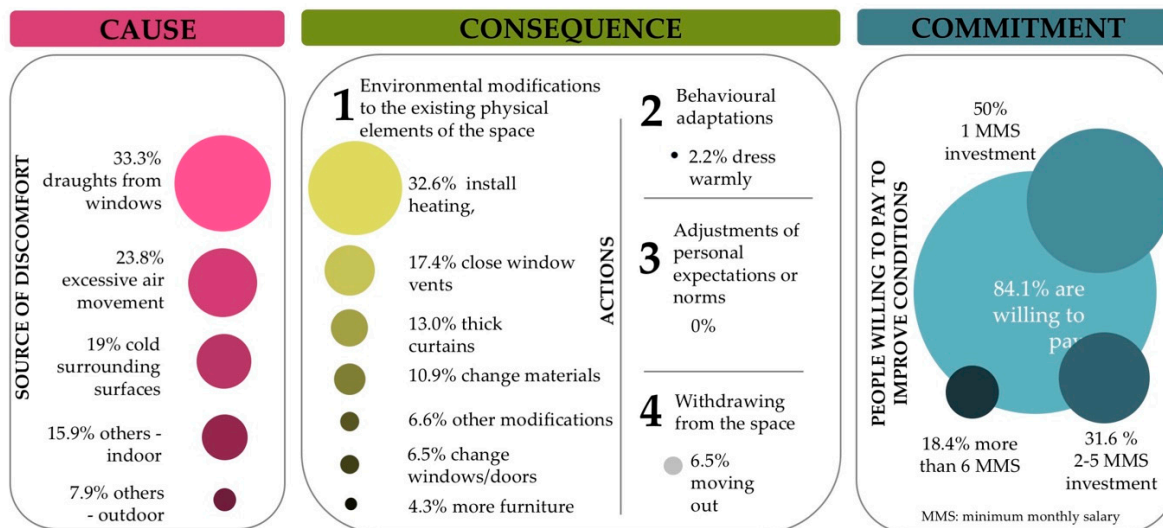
CAUSE

SOURCE OF DISCOMFORT

33.3% draughts from windows

23.8% excessive air movement

19% cold surrounding surfaces

15.9% others - indoor

7.9% others - outdoor

CONSEQUENCE

ACTIONS

1 Environmental modifications to the existing physical elements of the space

32.6% install heating,

17.4% close window vents

13.0% thick curtains

10.9% change materials

6.6% other modifications

6.5% change windows/doors

4.3% more furniture

2 Behavioural adaptations

• 2.2% dress warmly

3 Adjustments of personal expectations or norms

0%

4 Withdrawing from the space

6.5% moving out

COMMITMENT

PEOPLE WILLING TO PAY TO IMPROVE CONDITIONS

50% 1 MMS investment

84.1% are willing to pa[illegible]

18.4% more than 6 MMS

31.6 % 2-5 MMS investment

MMS: minimum monthly salary